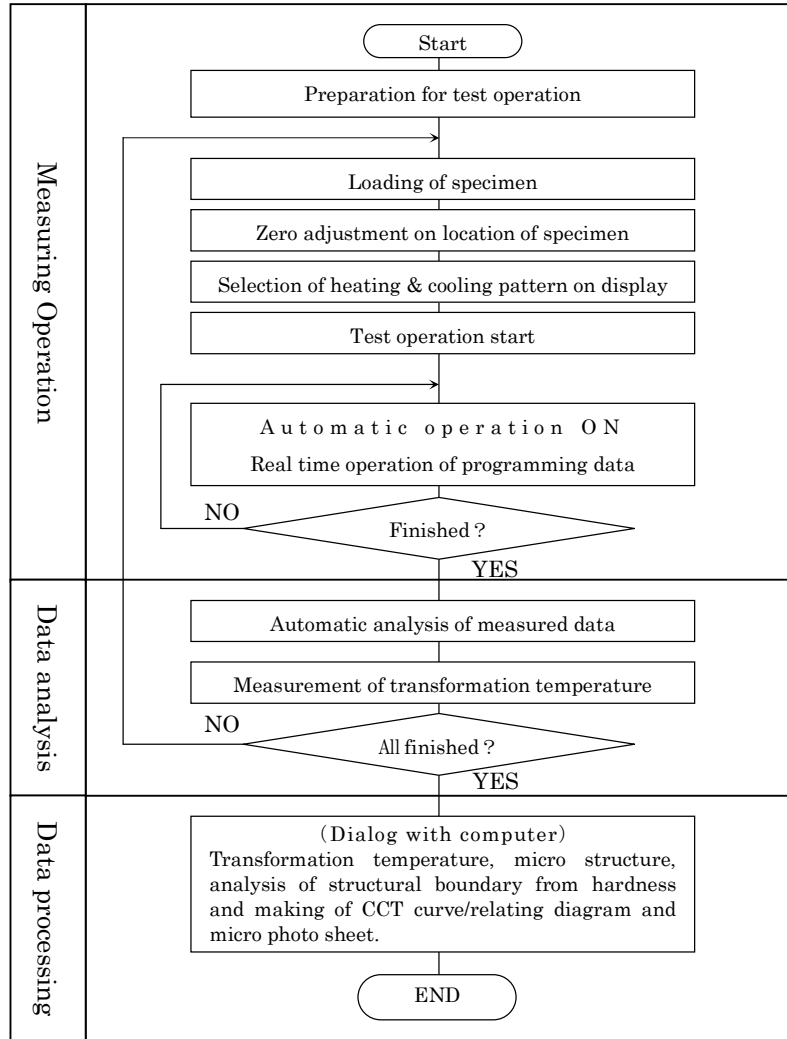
Measuring Operation

Start

Preparation for test operation

Loading of specimen

Zero adjustment on location of specimen

Selection of heating & cooling pattern on display

Test operation start

Automatic operation ON

Real time operation of programming data

NO

Finished ?

YES

Data analysis

Automatic analysis of measured data

Measurement of transformation temperature

NO

All finished ?

YES

Data processing

(Dialog with computer)
Transformation temperature, micro structure, analysis of structural boundary from hardness and making of CCT curve/relating diagram and micro photo sheet.

END